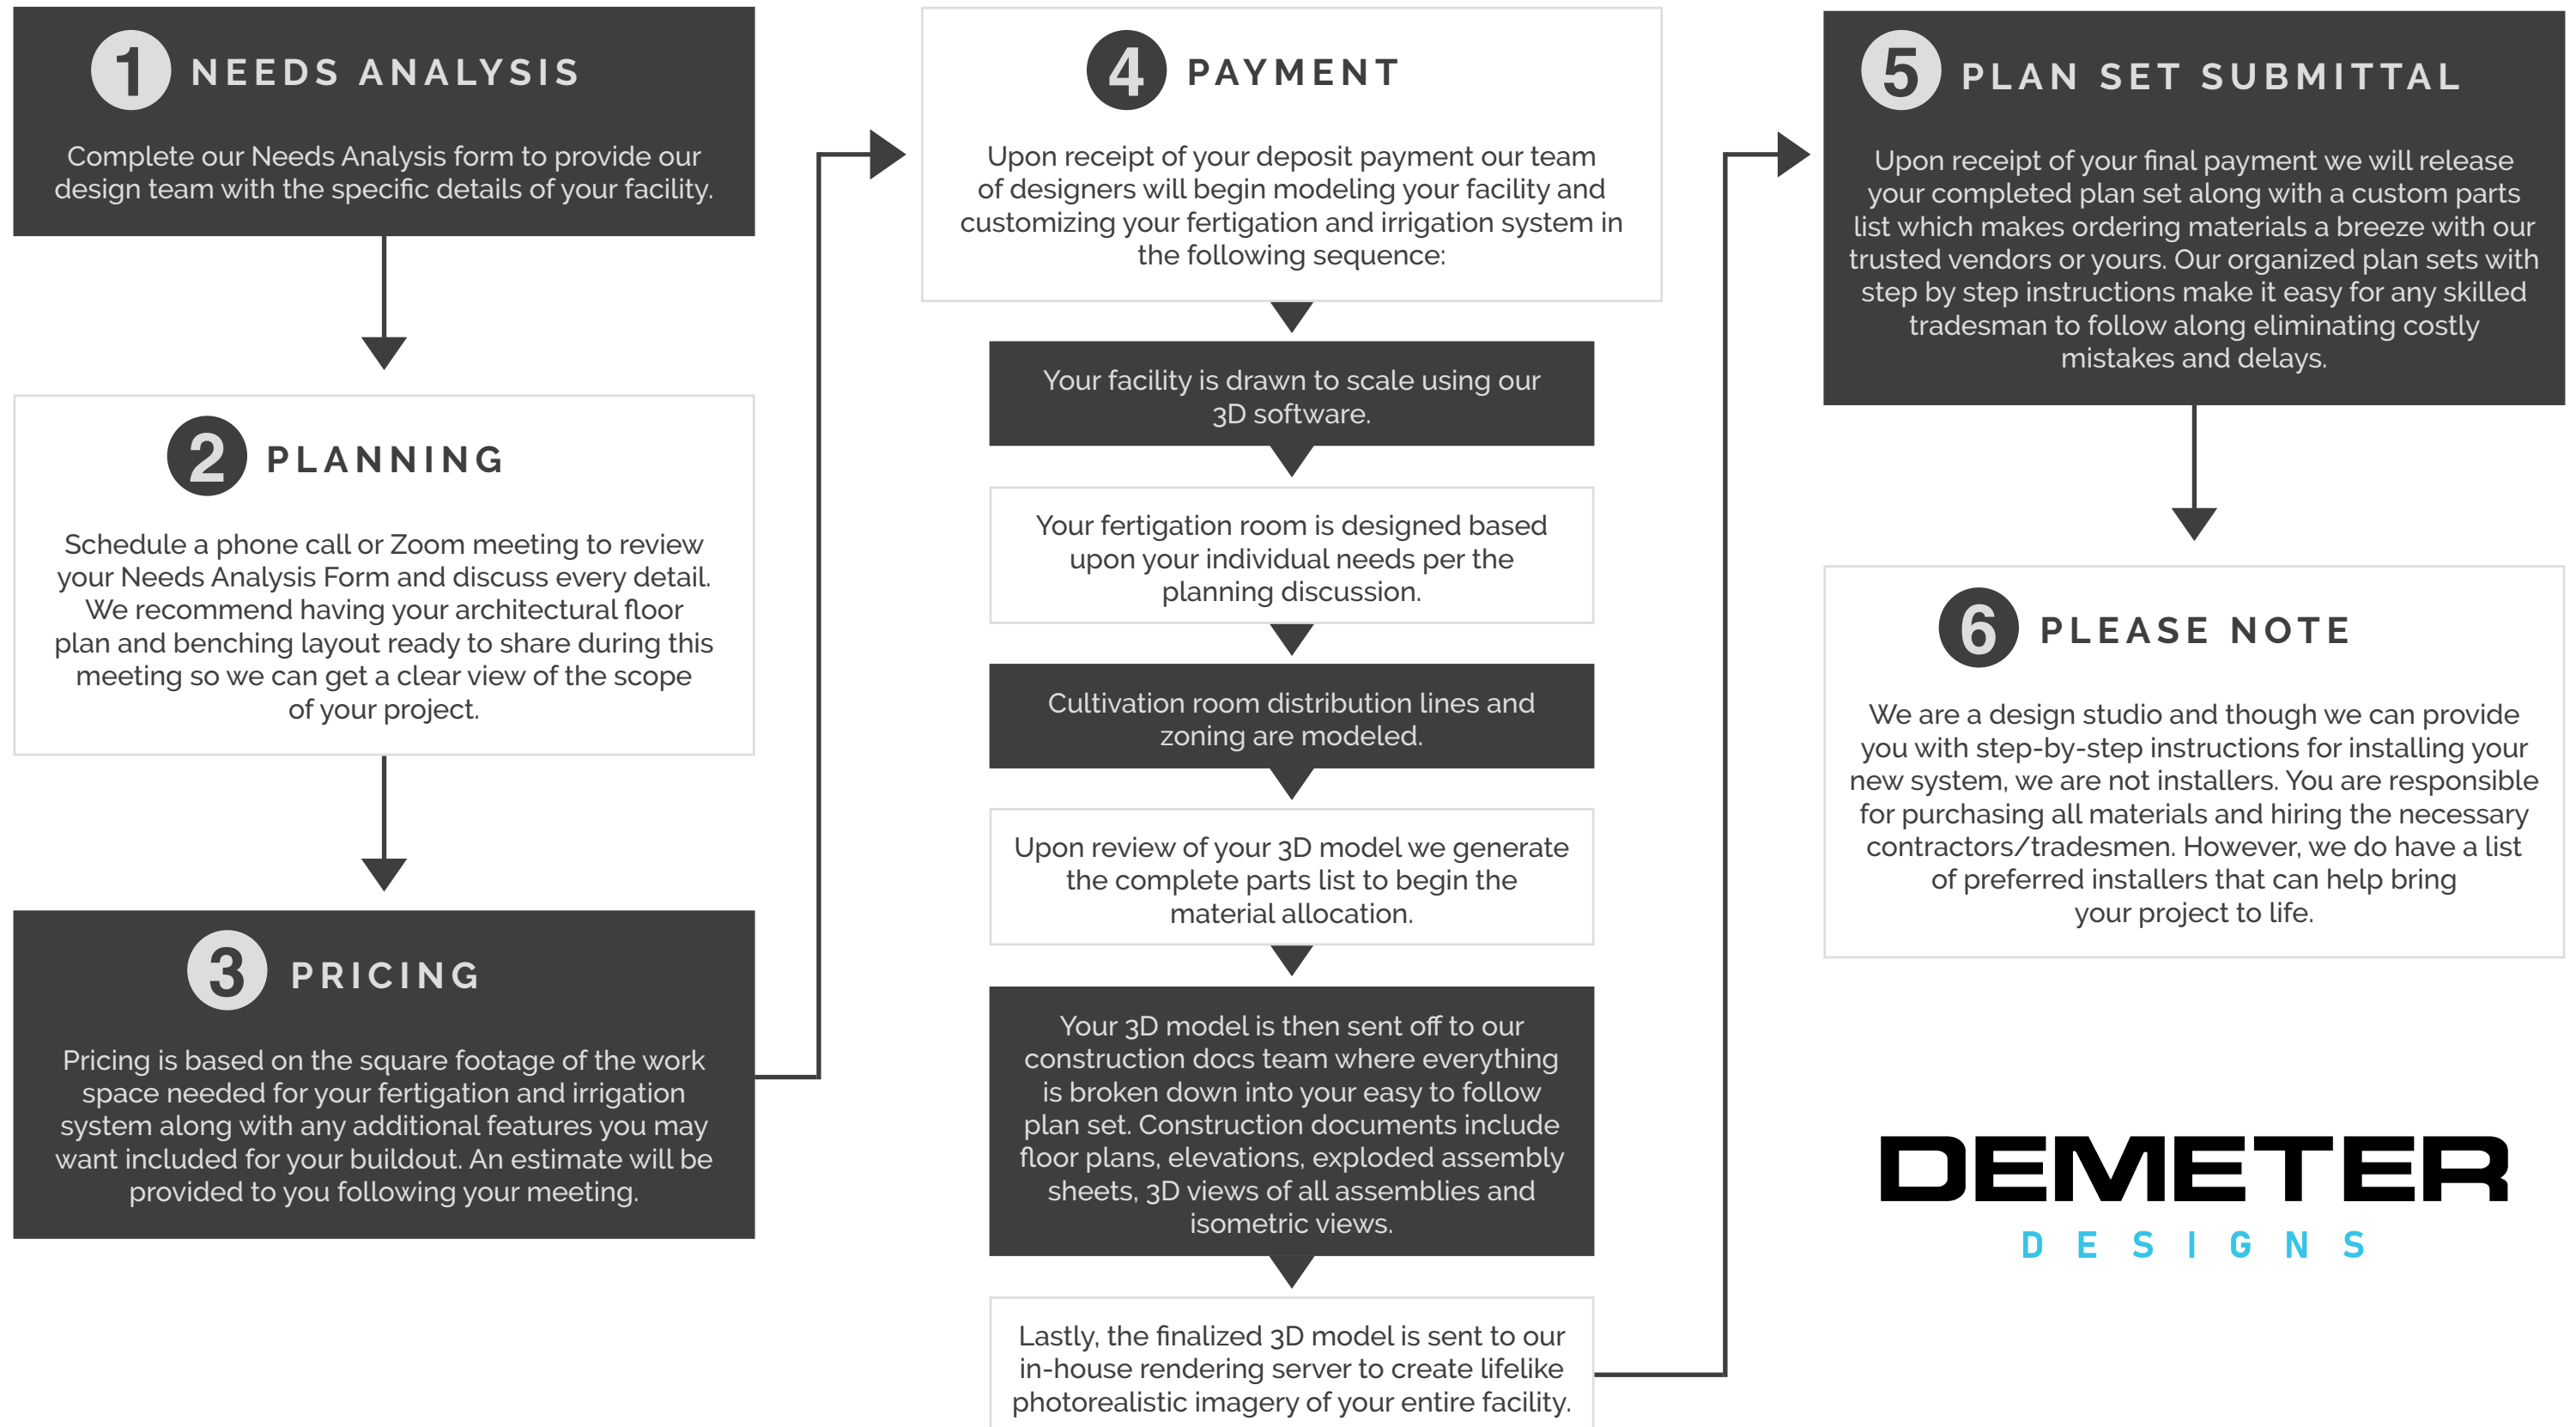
1 NEEDS ANALYSIS

Complete our Needs Analysis form to provide our design team with the specific details of your facility.

2 PLANNING

Schedule a phone call or Zoom meeting to review your Needs Analysis Form and discuss every detail. We recommend having your architectural floor plan and benching layout ready to share during this meeting so we can get a clear view of the scope of your project.

3 PRICING

Pricing is based on the square footage of the work space needed for your fertigation and irrigation system along with any additional features you may want included for your buildout. An estimate will be provided to you following your meeting.

4 PAYMENT

Upon receipt of your deposit payment our team of designers will begin modeling your facility and customizing your fertigation and irrigation system in the following sequence:

Your facility is drawn to scale using our 3D software.

Your fertigation room is designed based upon your individual needs per the planning discussion.

Cultivation room distribution lines and zoning are modeled.

Upon review of your 3D model we generate the complete parts list to begin the material allocation.

Your 3D model is then sent off to our construction docs team where everything is broken down into your easy to follow plan set. Construction documents include floor plans, elevations, exploded assembly sheets, 3D views of all assemblies and isometric views.

Lastly, the finalized 3D model is sent to our in-house rendering server to create lifelike photorealistic imagery of your entire facility.

5 PLAN SET SUBMITTAL

Upon receipt of your final payment we will release your completed plan set along with a custom parts list which makes ordering materials a breeze with our trusted vendors or yours. Our organized plan sets with step by step instructions make it easy for any skilled tradesman to follow along eliminating costly mistakes and delays.

6 PLEASE NOTE

We are a design studio and though we can provide you with step-by-step instructions for installing your new system, we are not installers. You are responsible for purchasing all materials and hiring the necessary contractors/tradesmen. However, we do have a list of preferred installers that can help bring your project to life.

DEMETER
DESIGNS